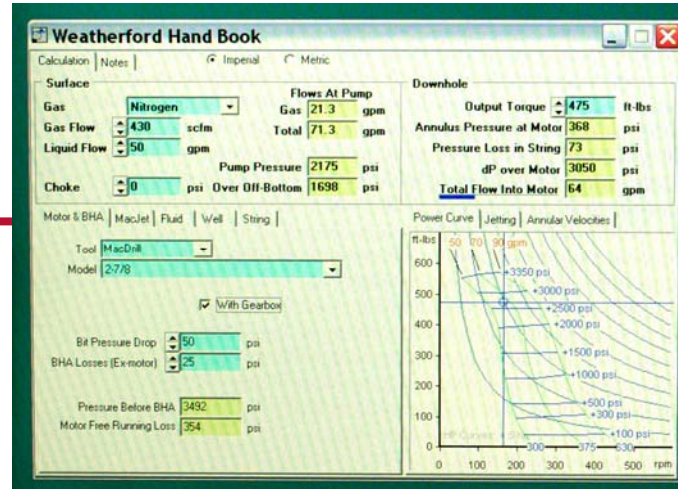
Weatherford Hand Book

Calculation | Notes | Imperial Metric

Surface

Gas Nitrogen

Gas Flow 430 scfm

Liquid Flow 50 gpm

Choke 0 psi

Flows At Pump

Gas 21.3 gpm

Total 71.3 gpm

Pump Pressure 2175 psi

Over Off-Bottom 1698 psi

Downhole

Output Torque 475 ft-lbs

Annulus Pressure at Motor 368 psi

Pressure Loss in String 73 psi

dP over Motor 3050 psi

Total Flow Into Motor 64 gpm

Motor & BHA | MacJet | Fluid | Well | String |

Tool MacDrill

Model 2-7/8

With Gearbox

Bit Pressure Drop 50 psi

BHA Losses (Ex-motor) 25 psi

Pressure Before BHA 3492 psi

Motor Free Running Loss 354 psi

Power Curve | Jetting | Annular Velocities |

ft-lbs 50 70 90 gpm

600

500

400

300

200

100

0

+3350 psi

+3000 psi

+2500 psi

+2000 psi

+1500 psi

+1000 psi

+500 psi

+300 psi

+100 psi

300 375 630

0 100 200 300 400 500 rpm